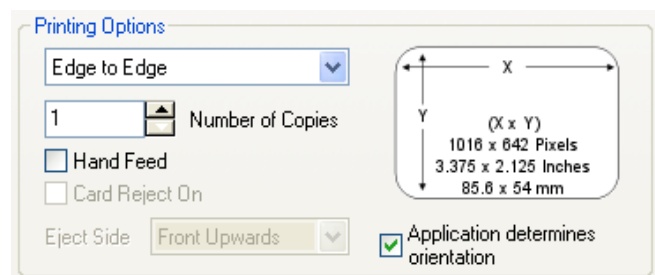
Printing Options

Edge to Edge

1 Number of Copies

Hand Feed

Card Reject On

Eject Side Front Upwards

X

Y

(X x Y)
1016 x 642 Pixels
3.375 x 2.125 Inches
85.6 x 54 mm

Application determines orientation